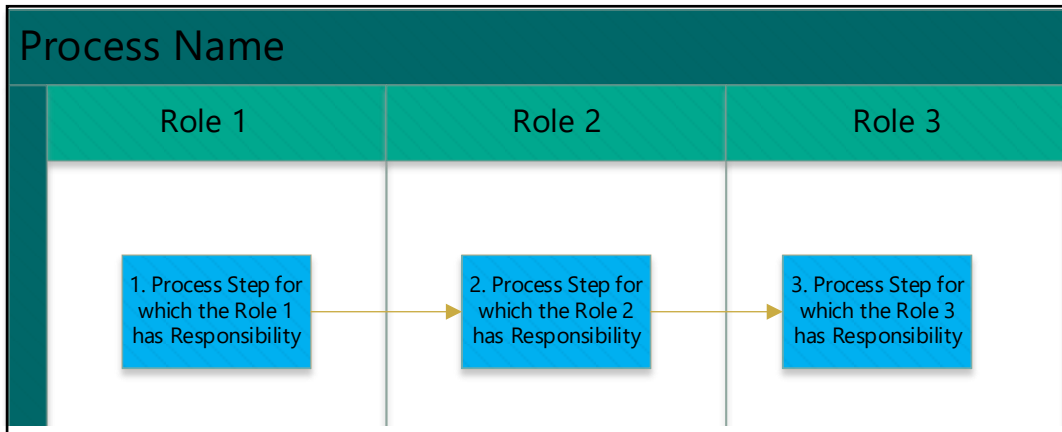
Process Name

Role 1

Role 2

Role 3

1. Process Step for which the Role 1 has Responsibility

2. Process Step for which the Role 2 has Responsibility

3. Process Step for which the Role 3 has Responsibility